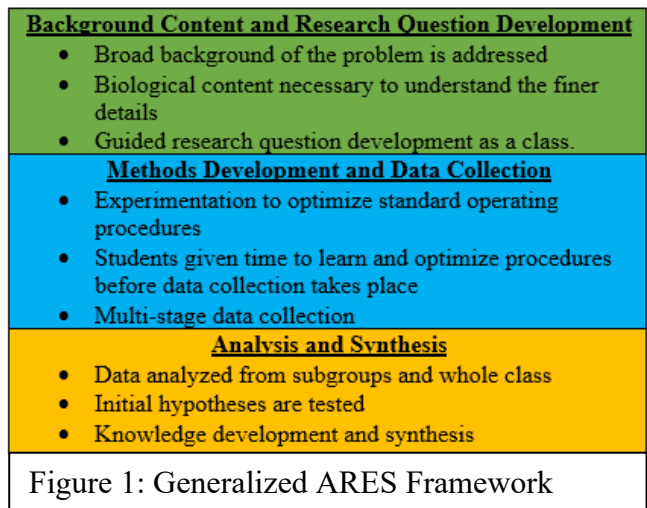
Background Content and Research Question Development

- Broad background of the problem is addressed
- Biological content necessary to understand the finer details
- Guided research question development as a class.

Methods Development and Data Collection

- Experimentation to optimize standard operating procedures
- Students given time to learn and optimize procedures before data collection takes place
- Multi-stage data collection

Analysis and Synthesis

- Data analyzed from subgroups and whole class
- Initial hypotheses are tested
- Knowledge development and synthesis

Figure 1: Generalized ARES Framework